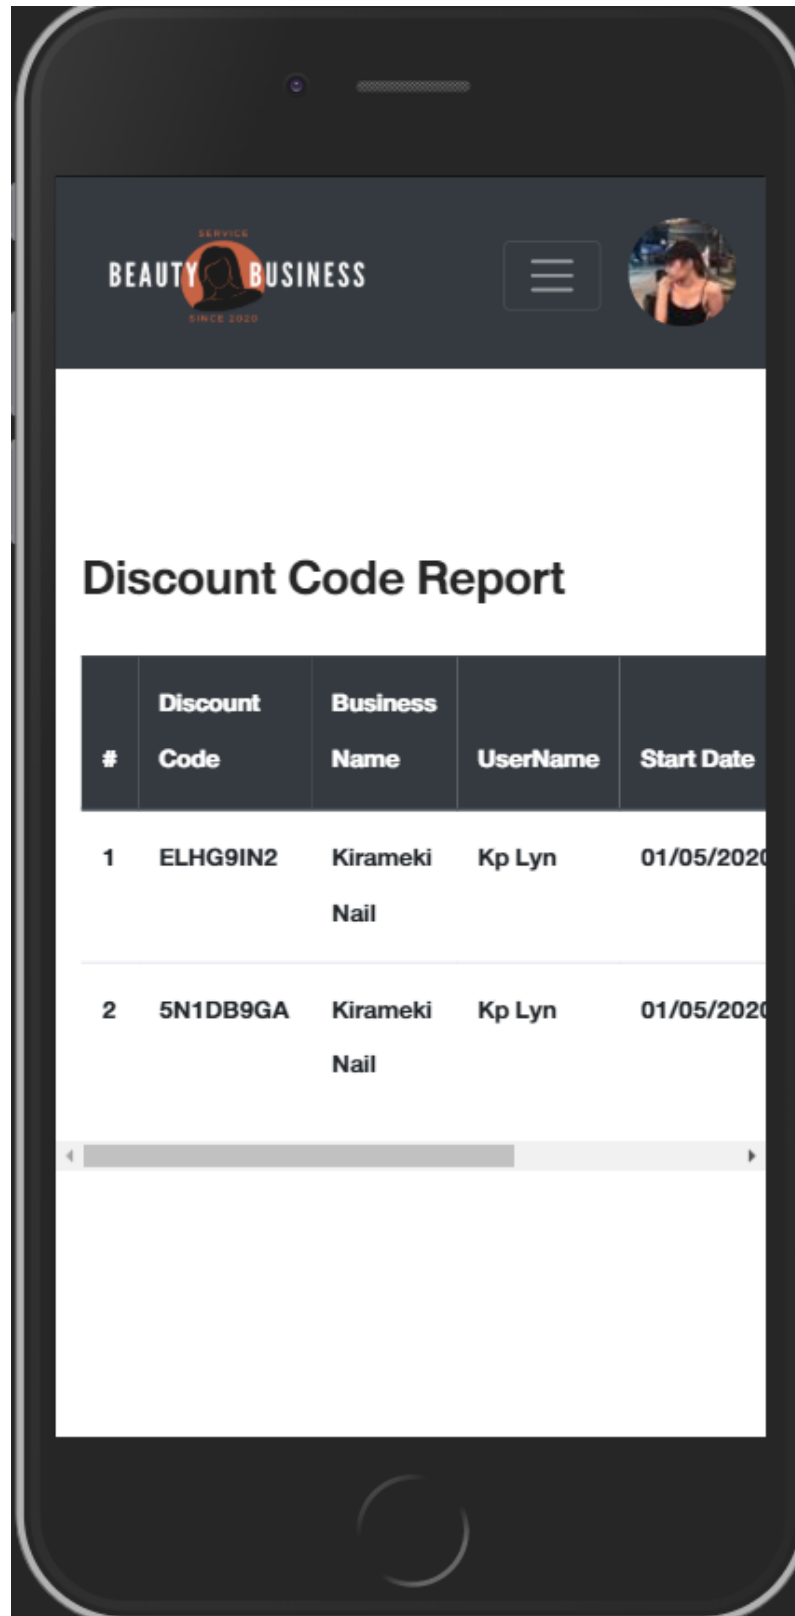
SERVICE
BEAUTY BUSINESS
SINCE 2020

Discount Code Report

| # | Discount Code | Business Name | UserName | Start Date |
|---|---|---|---|---|
| 1 | ELHG9IN2 | Kirameki Nail | Kp Lyn | 01/05/202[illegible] |
| 2 | 5N1DB9GA | Kirameki Nail | Kp Lyn | 01/05/202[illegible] |